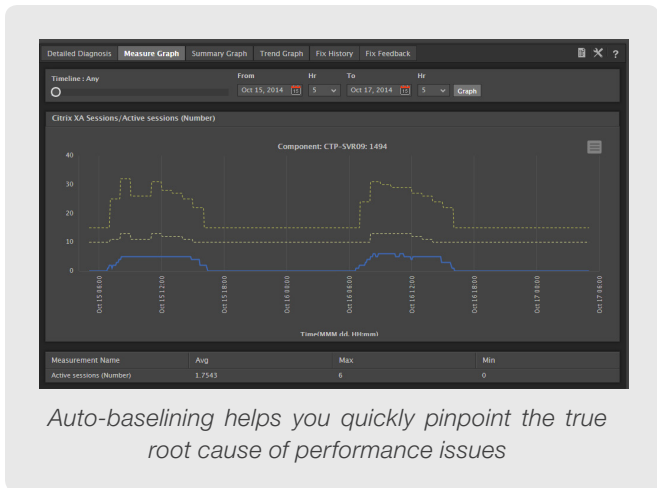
Detailed Diagnosis | Measure Graph | Summary Graph | Trend Graph | Fix History | Fix Feedback

?

Timeline : Any

From Oct 15, 2014 15 Hr 5 To Oct 17, 2014 15 Hr 5 Graph

Citrix XA Sessions/Active sessions (Number)

Component: CTP-SVR09: 1494

40
30
20
10
0

Oct 15 06:00
Oct 15 12:00
Oct 15 18:00
Oct 16 00:00
Oct 16 06:00
Oct 16 12:00
Oct 16 18:00
Oct 17 00:00
Oct 17 06:00

Time(MMM dd, HH:mm)

| Measurement Name | Avg | Max | Min |
|---|---|---|---|
| Active sessions (Number) | 1.7543 | 6 | 0 |

Auto-baselining helps you quickly pinpoint the true root cause of performance issues